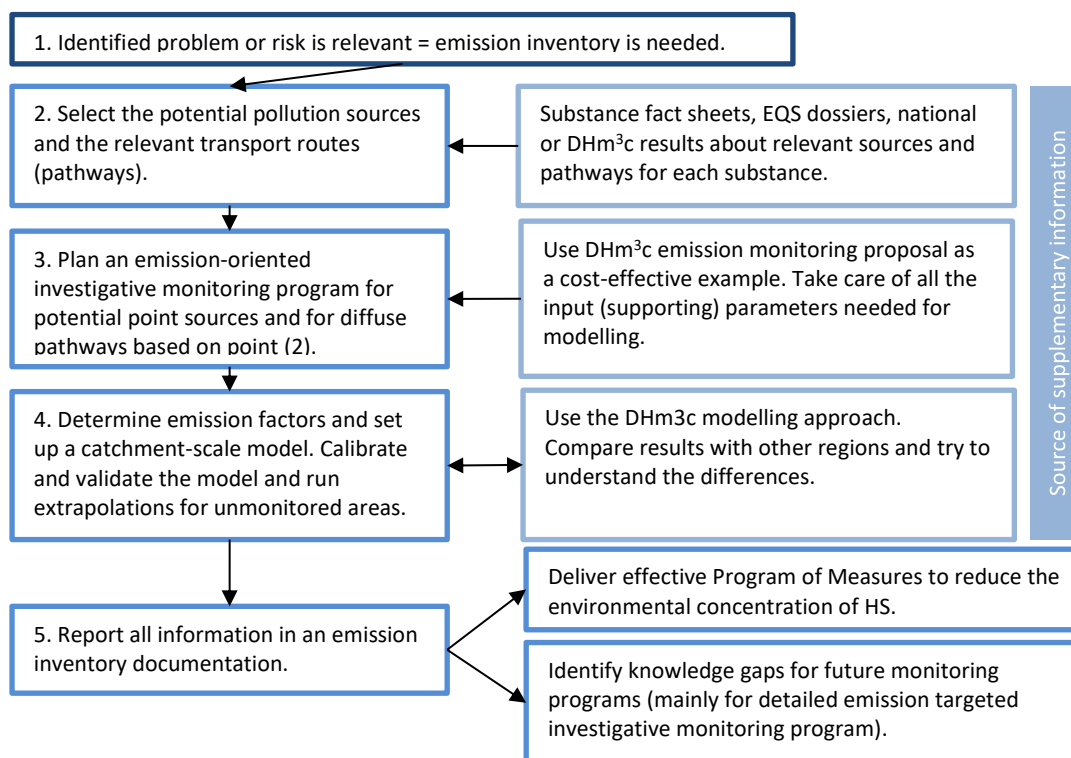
1. Identified problem or risk is relevant = emission inventory is needed.

2. Select the potential pollution sources and the relevant transport routes (pathways).

Substance fact sheets, EQS dossiers, national or DHm$^3$c results about relevant sources and pathways for each substance.

Source of supplementary information

3. Plan an emission-oriented investigative monitoring program for potential point sources and for diffuse pathways based on point (2).

Use DHm$^3$c emission monitoring proposal as a cost-effective example. Take care of all the input (supporting) parameters needed for modelling.

4. Determine emission factors and set up a catchment-scale model. Calibrate and validate the model and run extrapolations for unmonitored areas.

Use the DHm3c modelling approach. Compare results with other regions and try to understand the differences.

5. Report all information in an emission inventory documentation.

Deliver effective Program of Measures to reduce the environmental concentration of HS.

Identify knowledge gaps for future monitoring programs (mainly for detailed emission targeted investigative monitoring program).